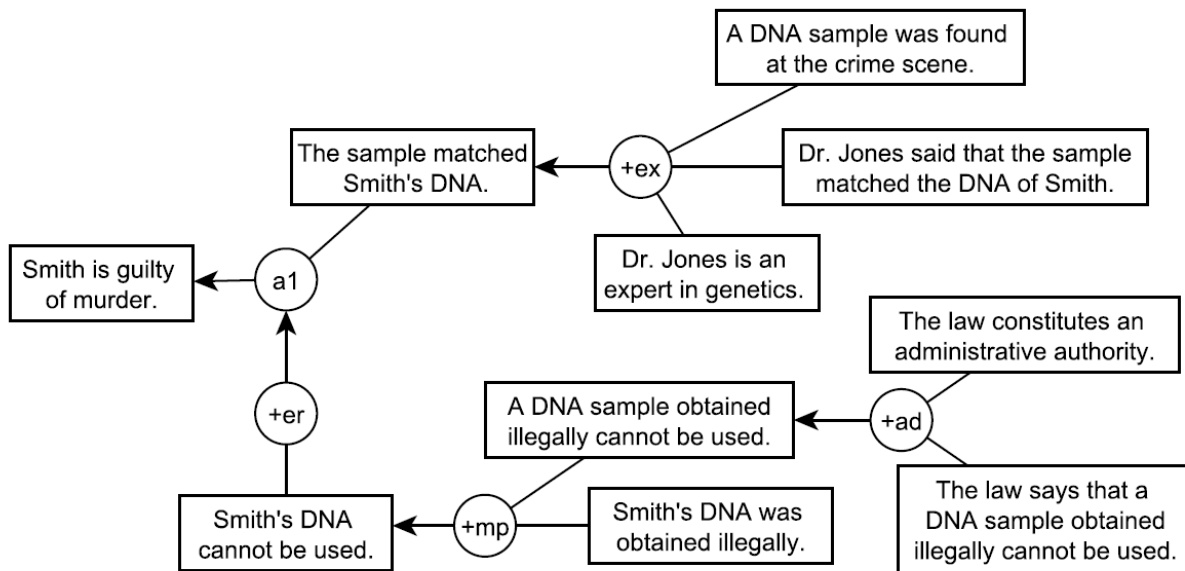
A DNA sample was found at the crime scene.

The sample matched Smith's DNA.

+ex

Dr. Jones said that the sample matched the DNA of Smith.

Dr. Jones is an expert in genetics.

Smith is guilty of murder.

a1

The law constitutes an administrative authority.

+er

A DNA sample obtained illegally cannot be used.

+ad

The law says that a DNA sample obtained illegally cannot be used.

Smith's DNA cannot be used.

+mp

Smith's DNA was obtained illegally.